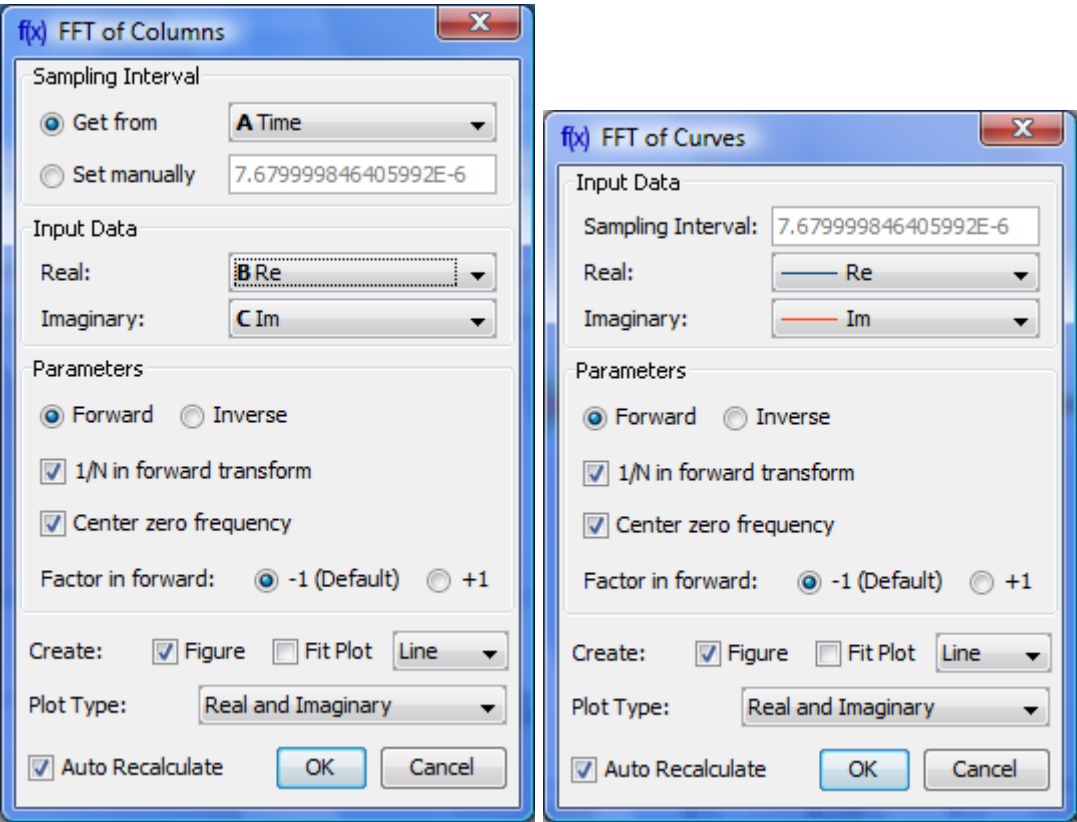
f(x) FFT of Columns

Sampling Interval

Get from A Time

Set manually 7.679999846405992E-6

Input Data

Real: B Re

Imaginary: C Im

Parameters

Forward Inverse

1/N in forward transform

Center zero frequency

Factor in forward: -1 (Default) +1

Create: Figure Fit Plot Line

Plot Type: Real and Imaginary

Auto Recalculate OK Cancel

f(x) FFT of Curves

Input Data

Sampling Interval: 7.679999846405992E-6

Real: Re

Imaginary: Im

Parameters

Forward Inverse

1/N in forward transform

Center zero frequency

Factor in forward: -1 (Default) +1

Create: Figure Fit Plot Line

Plot Type: Real and Imaginary

Auto Recalculate OK Cancel